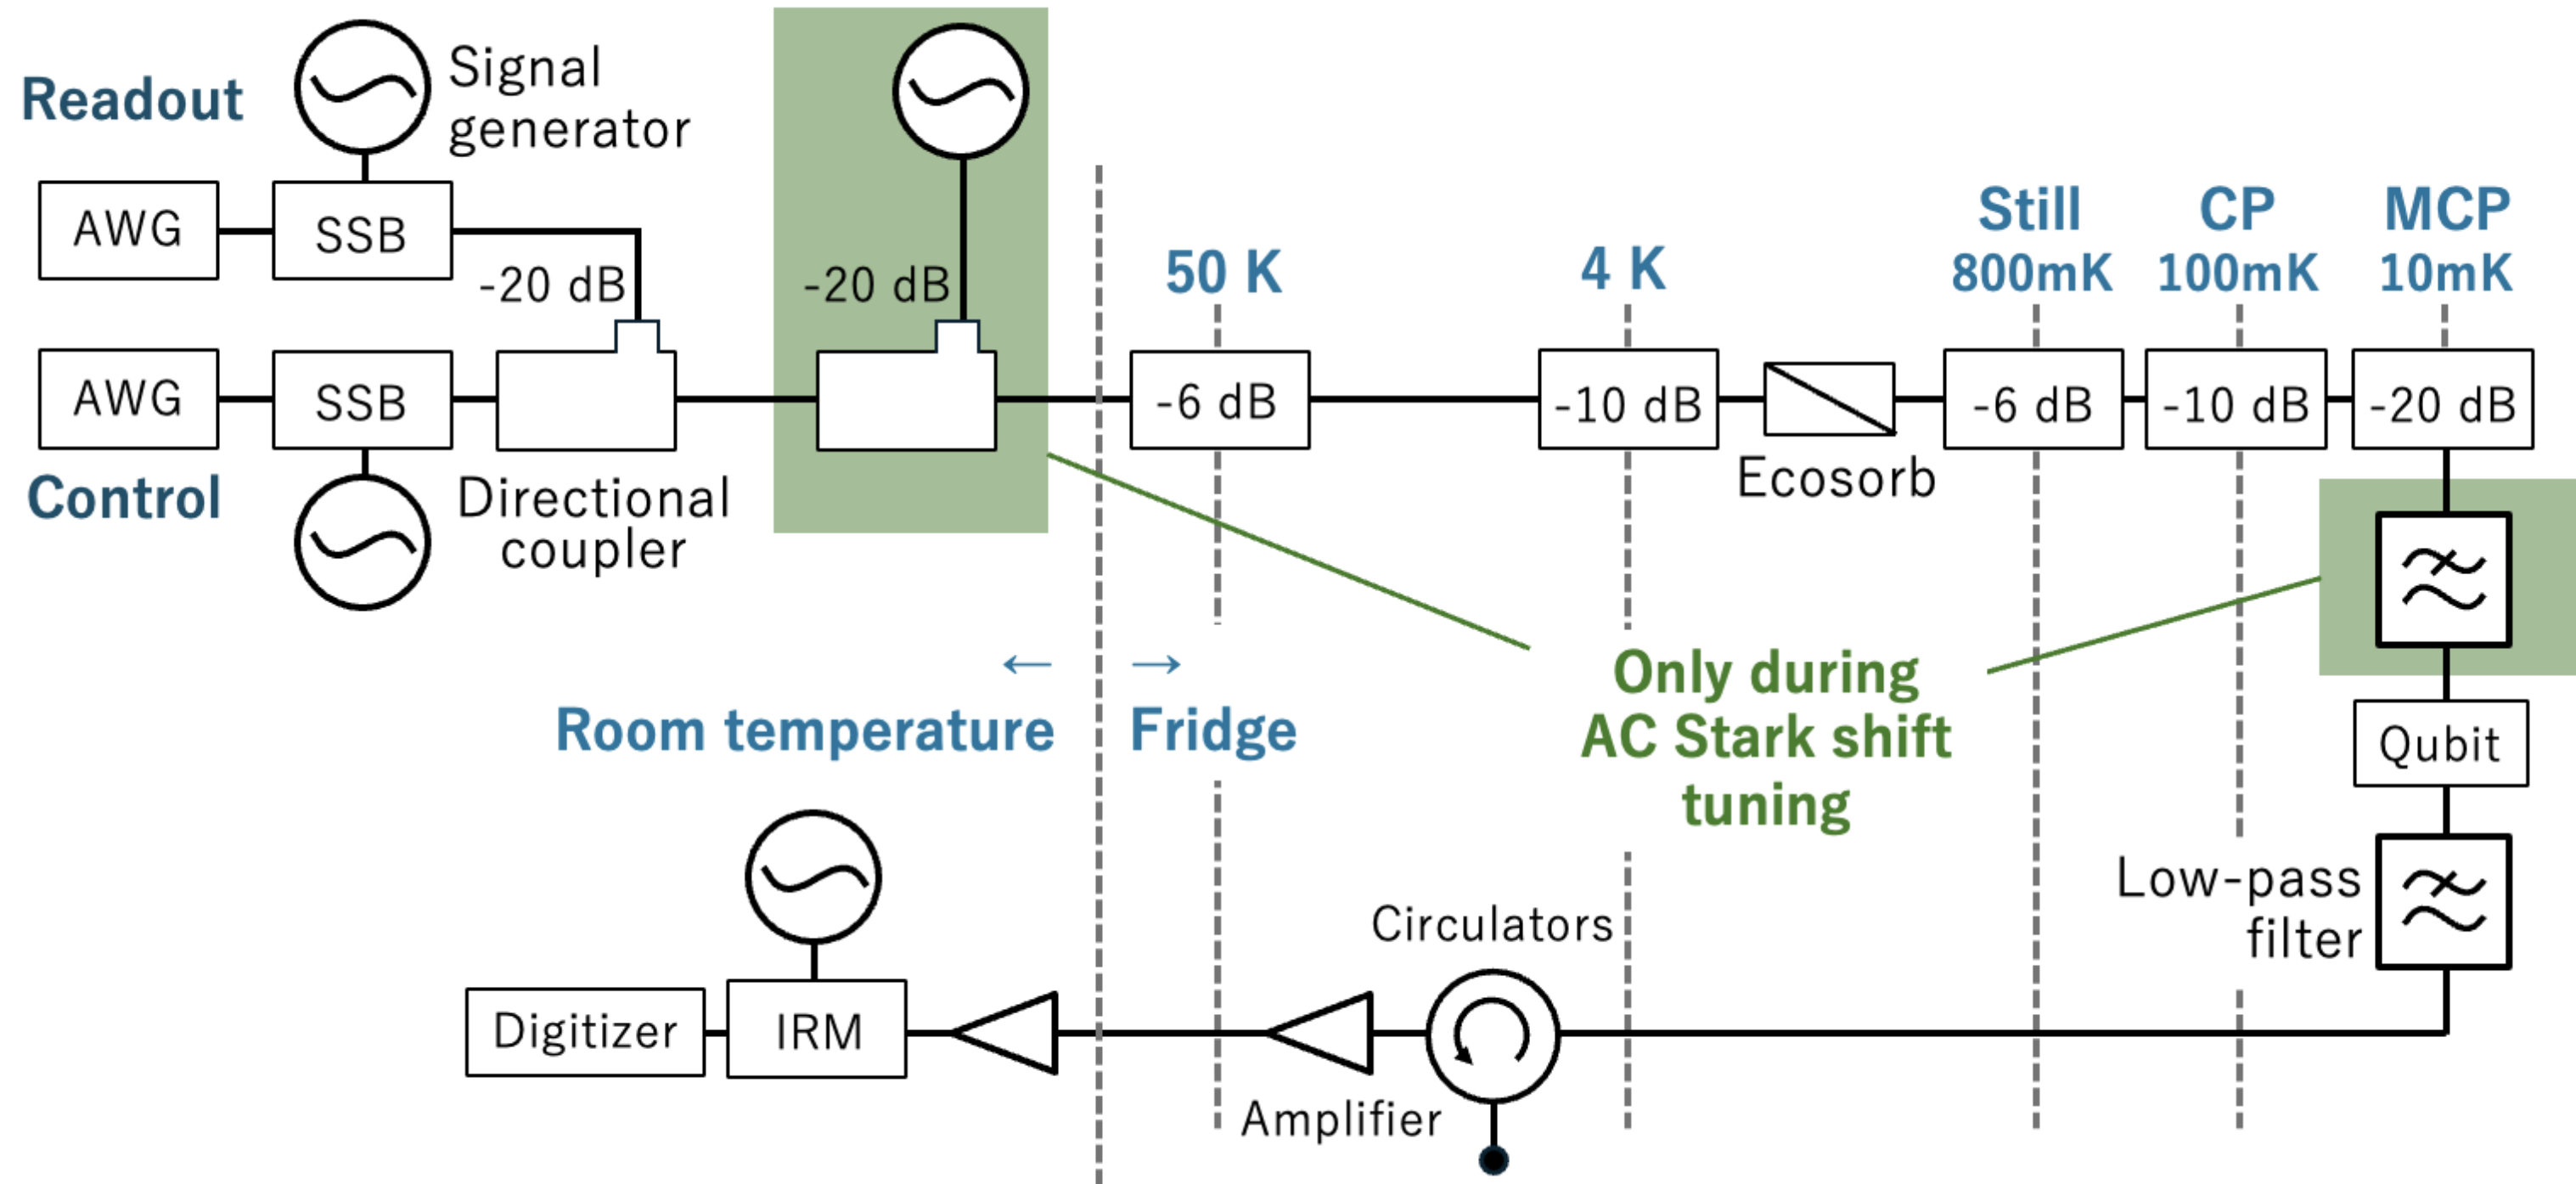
Readout

Signal generator

AWG

SSB

-20 dB

-20 dB

AWG

SSB

Control

Directional coupler

50 K

-6 dB

4 K

-10 dB

Ecosorb

Still 800mK

-6 dB

CP 100mK

-10 dB

MCP 10mK

-20 dB

← →

Room temperature

Fridge

Only during AC Stark shift tuning

Qubit

Low-pass filter

Circulators

Digitizer

IRM

Amplifier